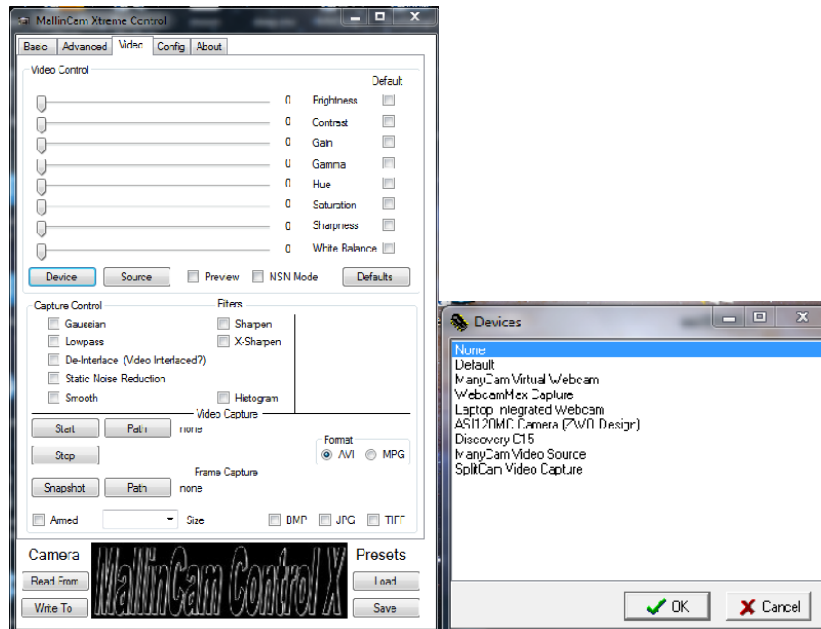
MallinCam Xtreme Control

Basic | Advanced | Video | Config | About

Video Control

Default

0 Brightness
0 Contrast
0 Gain
0 Gamma
0 Hue
0 Saturation
0 Sharpness
0 White Balance

Device | Source | Preview | NSN Mode | Defaults

Capture Control

Filters

Gaussian
Lowpass
De-Interlace (Video Interlaced?)
Static Noise Reduction
Smooth

Sharpen
X-Sharpen
Histogram

Video Capture

Start | Path | none

Format
AVI | MPG

Stop

Frame Capture

Snapshot | Path | none

Armed | Size | BMP | JPG | TIFF

Camera

Read From

Write To

MallinCam Control X

Presets

Load

Save

Devices

None
Default
ManyCam Virtual Webcam
WebcamMax Capture
Laptop Integrated Webcam
ASI120MC Camera (ZWO Design)
Discovery C15
ManyCam Video Source
SplitCam Video Capture

OK | Cancel